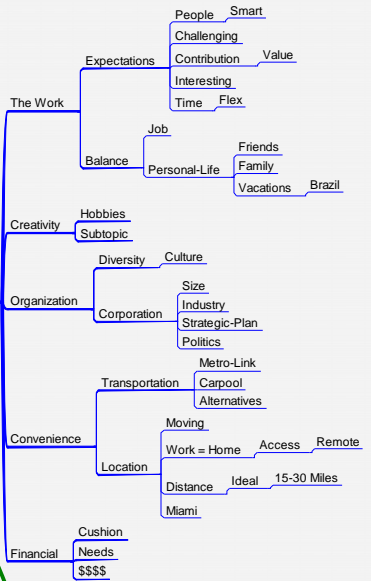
The Work
Expectations
People
Smart
Challenging
Contribution
Value
Interesting
Time
Flex
Balance
Job
Personal-Life
Friends
Family
Vacations
Brazil

Creativity
Hobbies
Subtopic

Organization
Diversity
Culture
Corporation
Size
Industry
Strategic-Plan
Politics

Convenience
Transportation
Metro-Link
Carpool
Alternatives
Location
Moving
Work = Home
Access
Remote
Distance
Ideal
15-30 Miles
Miami

Financial
Cushion
Needs
$$$$